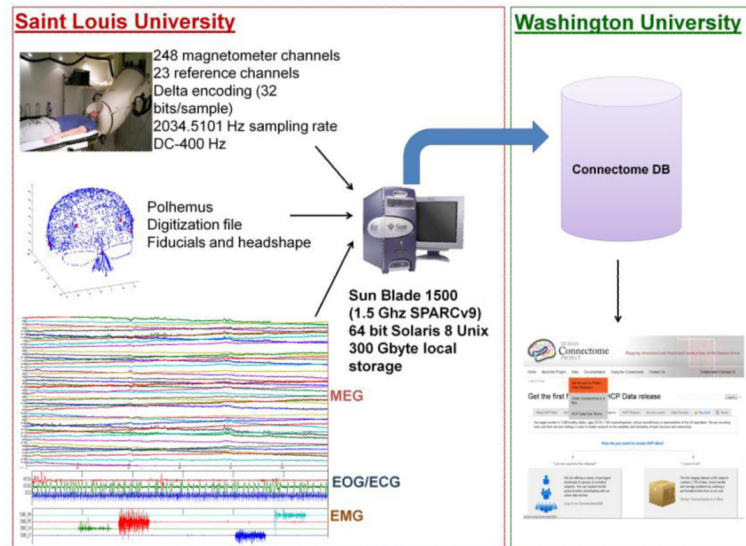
Saint Louis University

248 magnetometer channels
23 reference channels
Delta encoding (32 bits/sample)
2034.5101 Hz sampling rate
DC-400 Hz

Polhemus
Digitization file
Fiducials and headshape

Sun Blade 1500
(1.5 Ghz SPARCv9)
64 bit Solaris 8 Unix
300 Gbyte local storage

MEG

EOG/ECG

EMG

Washington University

Connectome DB

HUMAN Connectome PROJECT

Get the first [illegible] HCP Data release

How do you want to access HCP data?